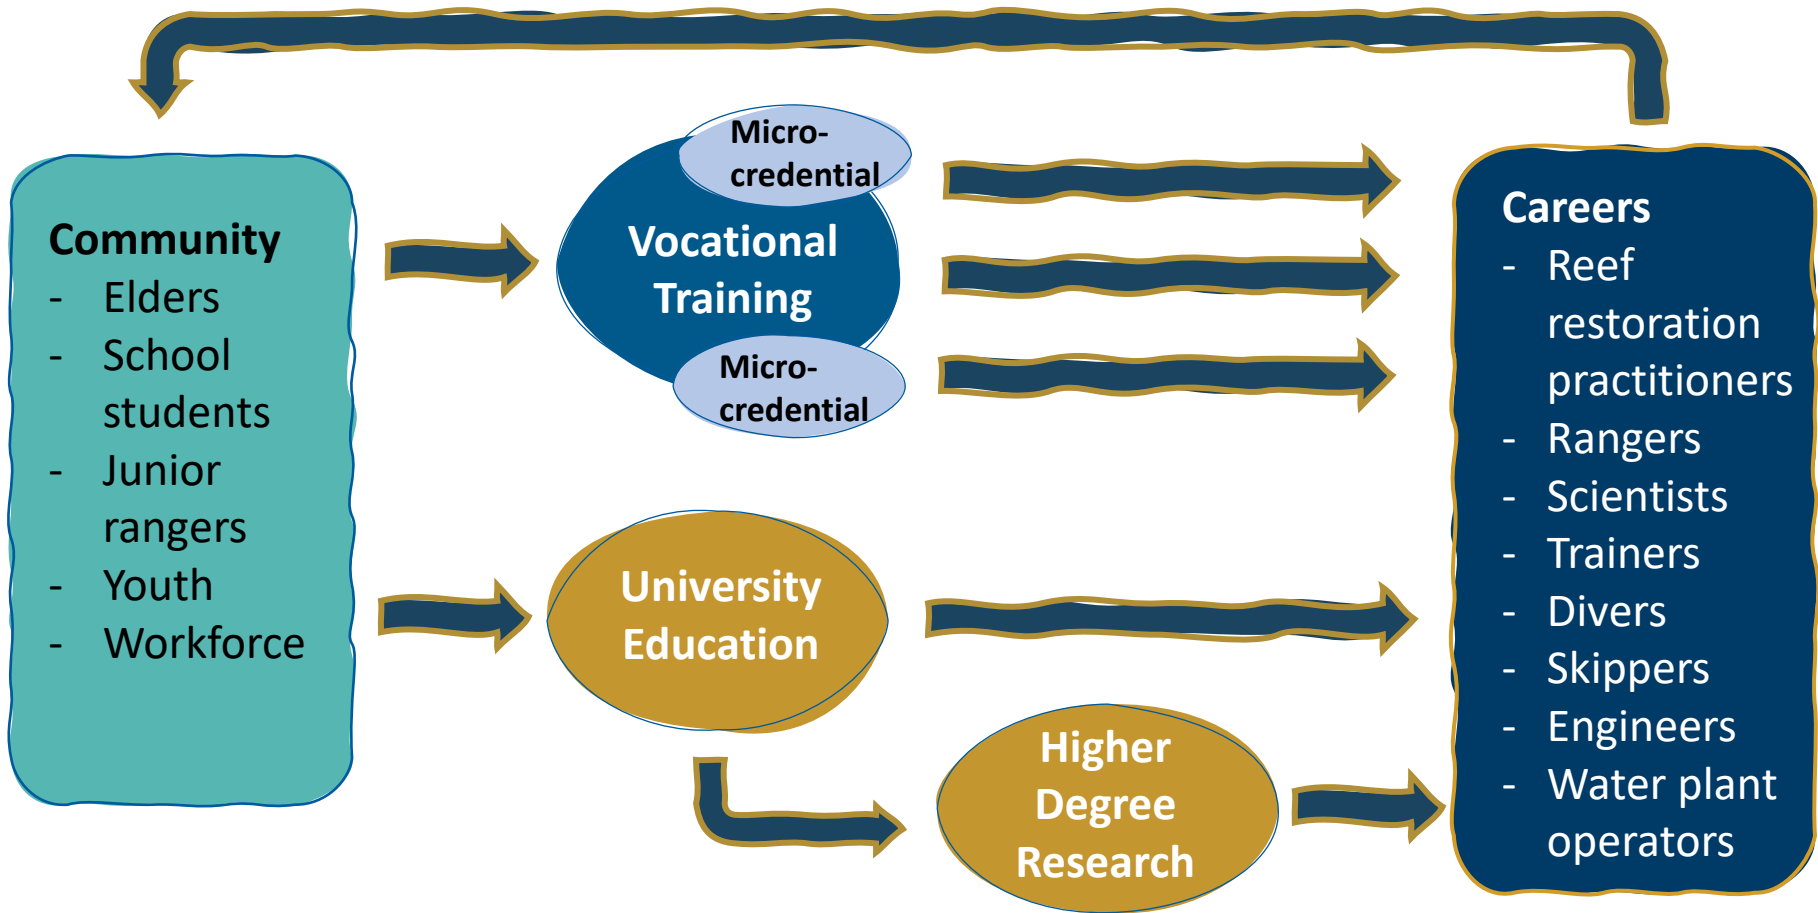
Community
- Elders
- School students
- Junior rangers
- Youth
- Workforce

Micro-credential

Vocational Training

Micro-credential

University Education

Higher Degree Research

Careers
- Reef restoration practitioners
- Rangers
- Scientists
- Trainers
- Divers
- Skippers
- Engineers
- Water plant operators